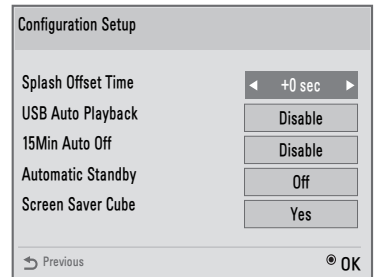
Configuration Setup

| | |
|---|---|
| Splash Offset Time | ◄ +0 sec ► |
| USB Auto Playback | Disable |
| 15Min Auto Off | Disable |
| Automatic Standby | Off |
| Screen Saver Cube | Yes |

Previous

OK